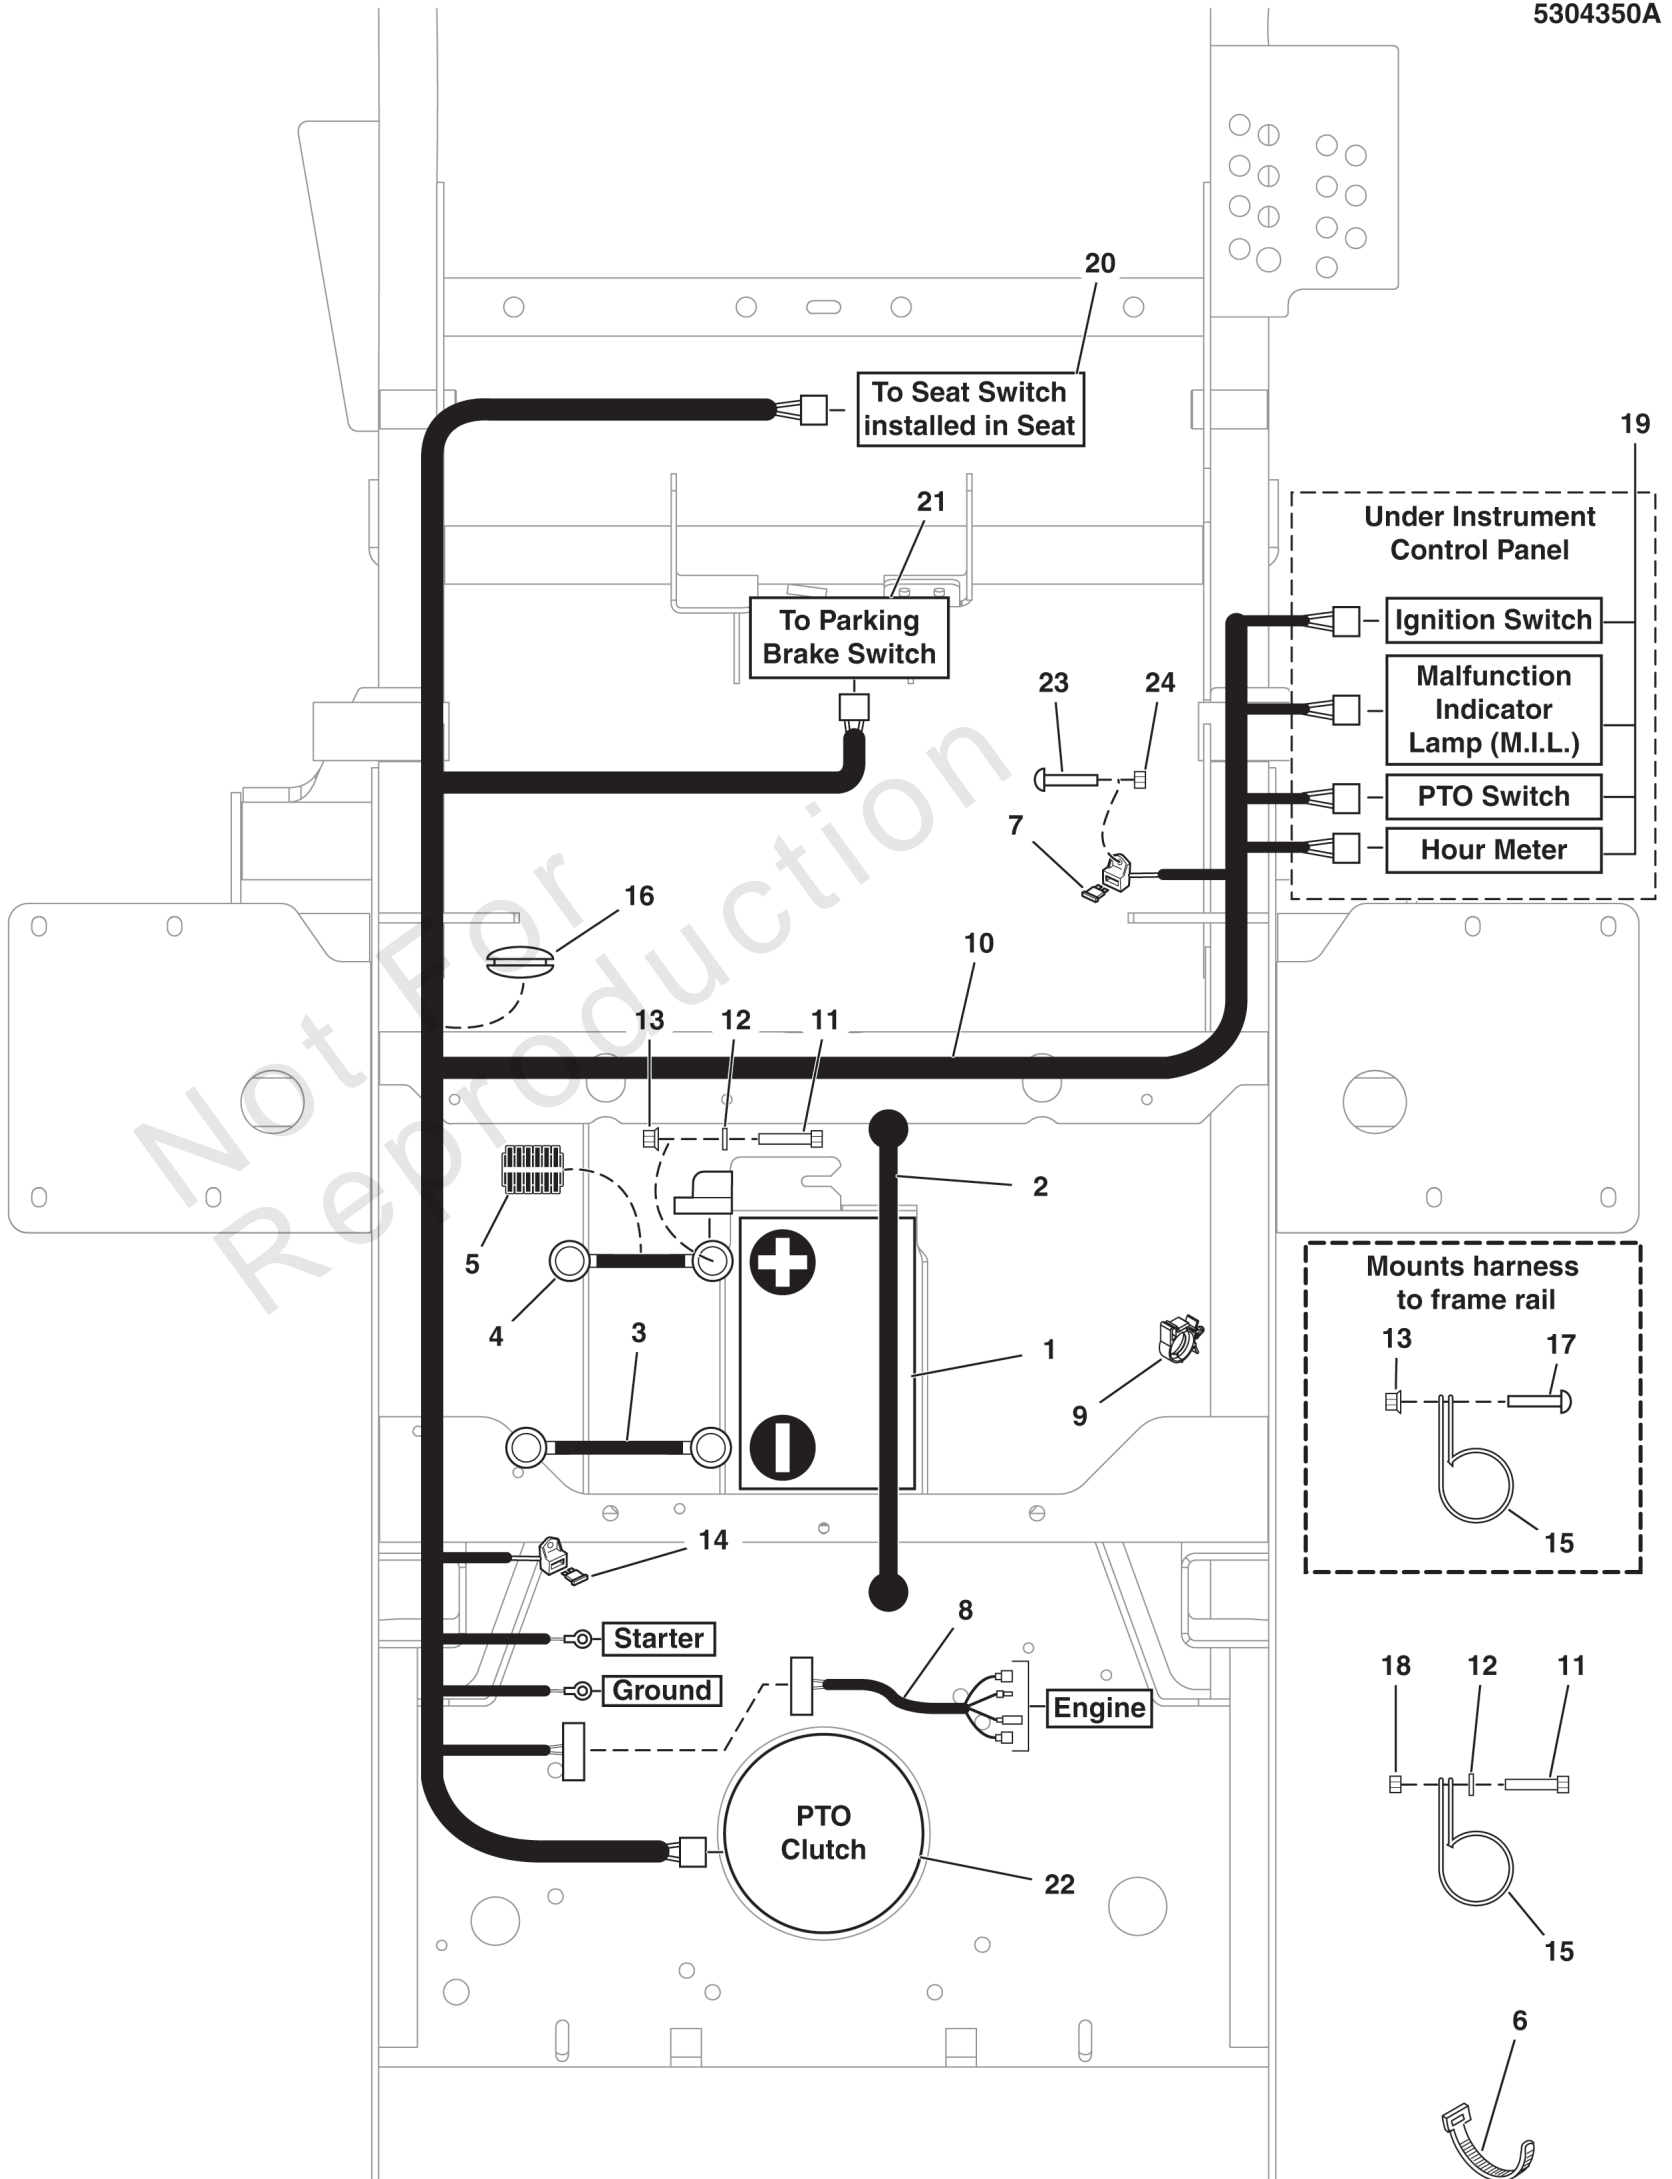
5304350A

20

To Seat Switch installed in Seat

21

To Parking Brake Switch

19

Under Instrument Control Panel

Ignition Switch

Malfunction Indicator Lamp (M.I.L.)

PTO Switch

Hour Meter

23

24

7

16

10

13

12

11

2

5

4

3

1

9

Mounts harness to frame rail

13

17

15

14

Starter

Ground

8

Engine

18

12

11

PTO Clutch

22

15

6

Not For Reproduction